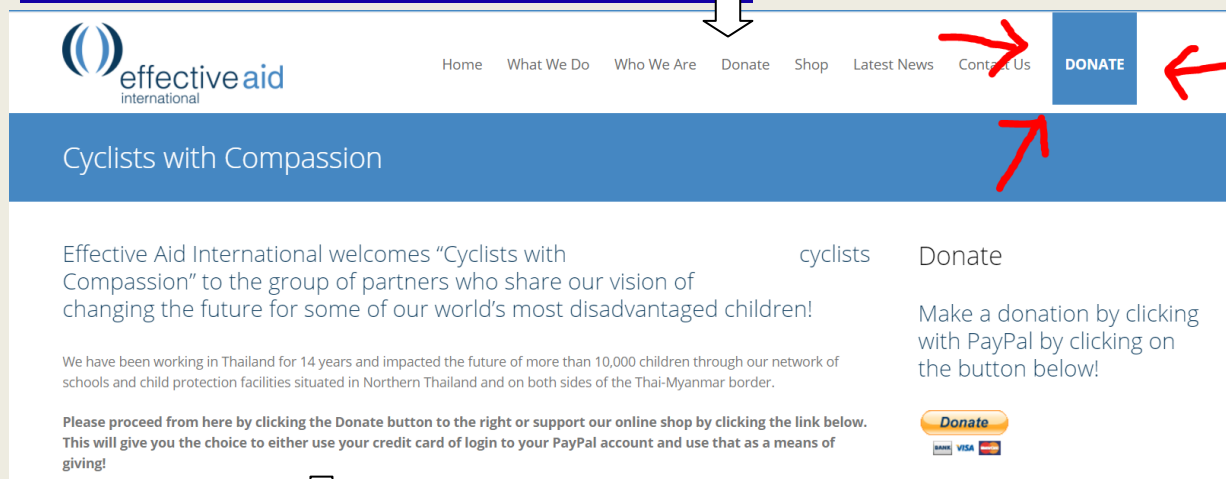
effective aid international

Home What We Do Who We Are Donate Shop Latest News Contact Us DONATE

Cyclists with Compassion

Effective Aid International welcomes "Cyclists with cyclists Compassion" to the group of partners who share our vision of changing the future for some of our world's most disadvantaged children!

We have been working in Thailand for 14 years and impacted the future of more than 10,000 children through our network of schools and child protection facilities situated in Northern Thailand and on both sides of the Thai-Myanmar border.

**Please proceed from here by clicking the Donate button to the right or support our online shop by clicking the link below. This will give you the choice to either use your credit card of login to your PayPal account and use that as a means of giving!**

Donate

Make a donation by clicking with PayPal by clicking on the button below!

Donate

BANK VISA